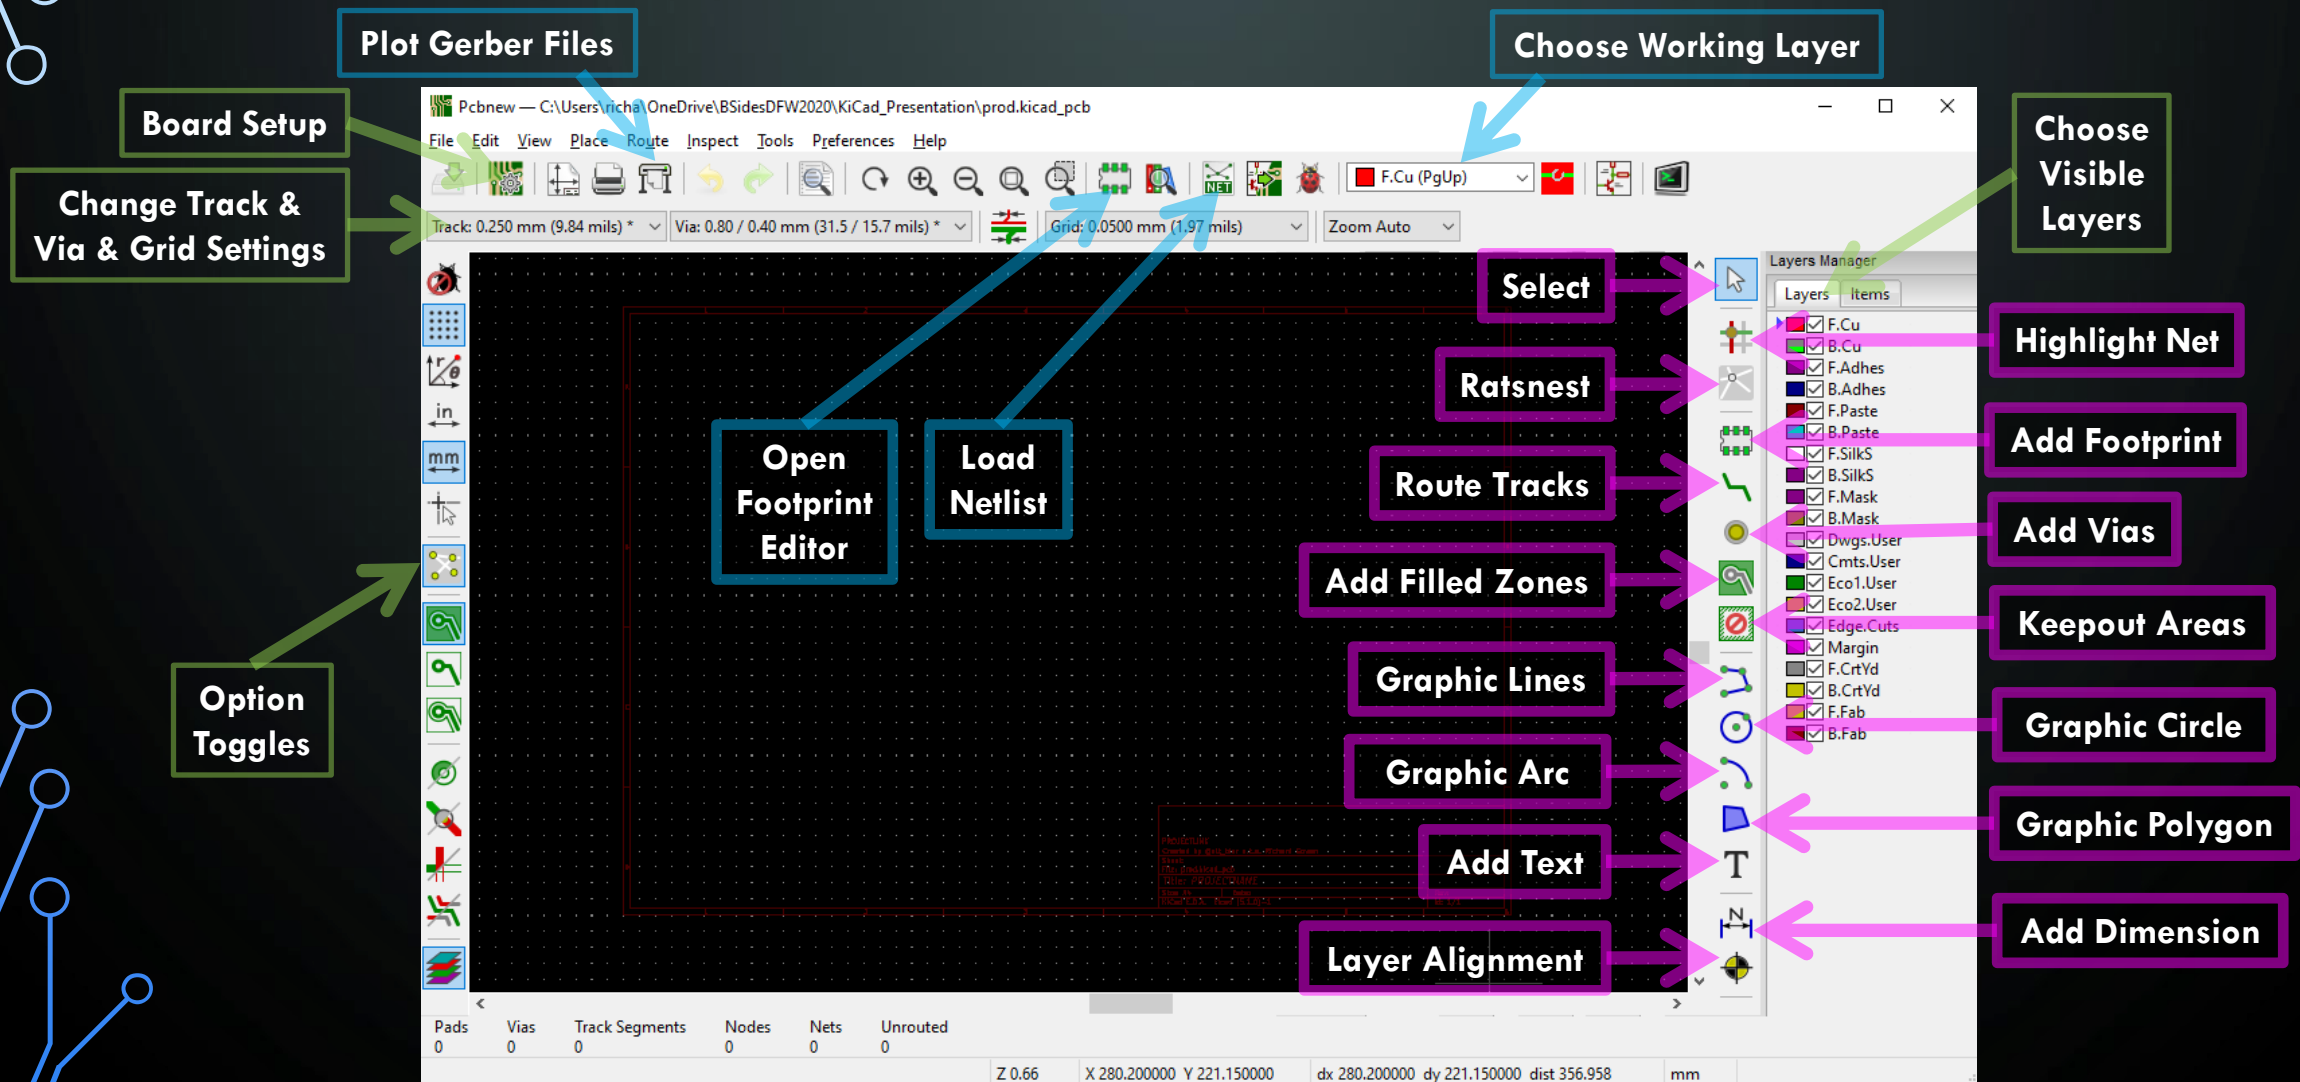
Plot Gerber Files

Choose Working Layer

Board Setup

Change Track & Via & Grid Settings

Choose Visible Layers

Pcbnew — C:\Users\richa\OneDrive\BSidesDFW2020\KiCad_Presentation\prod.kicad_pcb

File Edit View Place Route Inspect Tools Preferences Help

F.Cu (PgUp)

Track: 0.250 mm (9.84 mils) * Via: 0.80 / 0.40 mm (31.5 / 15.7 mils) * Grid: 0.0500 mm (1.97 mils) Zoom Auto

Layers Manager

Layers Items

F.Cu
B.Cu
F.Adhes
B.Adhes
F.Paste
B.Paste
F.SilkS
B.SilkS
F.Mask
B.Mask
Dwgs.User
Cmts.User
Eco1.User
Eco2.User
Edge.Cuts
Margin
F.CrtYd
B.CrtYd
F.Fab
B.Fab

Select

Highlight Net

Ratsnest

Add Footprint

Route Tracks

Add Vias

Add Filled Zones

Keepout Areas

Graphic Lines

Graphic Circle

Graphic Arc

Graphic Polygon

Add Text

Add Dimension

Layer Alignment

Open Footprint Editor

Load Netlist

Option Toggles

Pads 0 Vias 0 Track Segments 0 Nodes 0 Nets 0 Unrouted 0

Z 0.66 X 280.200000 Y 221.150000 dx 280.200000 dy 221.150000 dist 356.958 mm